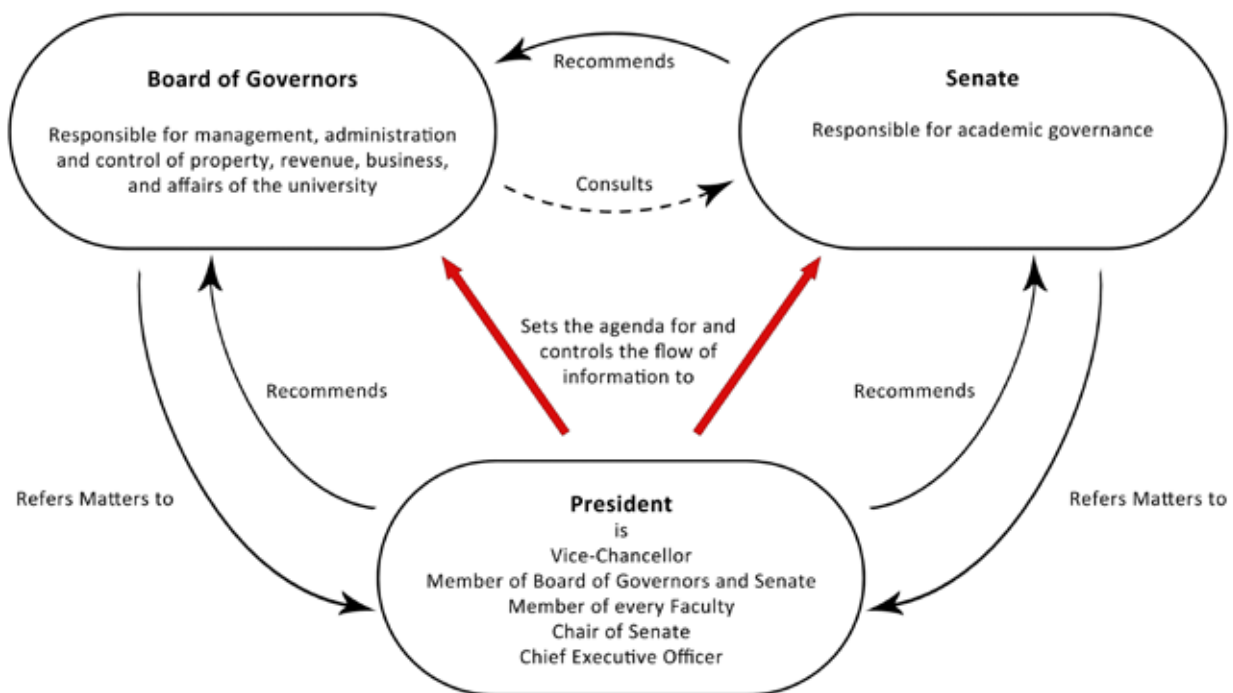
**Board of Governors**

Responsible for management, administration and control of property, revenue, business, and affairs of the university

Recommends

**Senate**

Responsible for academic governance

Consults

Sets the agenda for and controls the flow of information to

Recommends

Recommends

Refers Matters to

Refers Matters to

**President**
is
Vice-Chancellor
Member of Board of Governors and Senate
Member of every Faculty
Chair of Senate
Chief Executive Officer